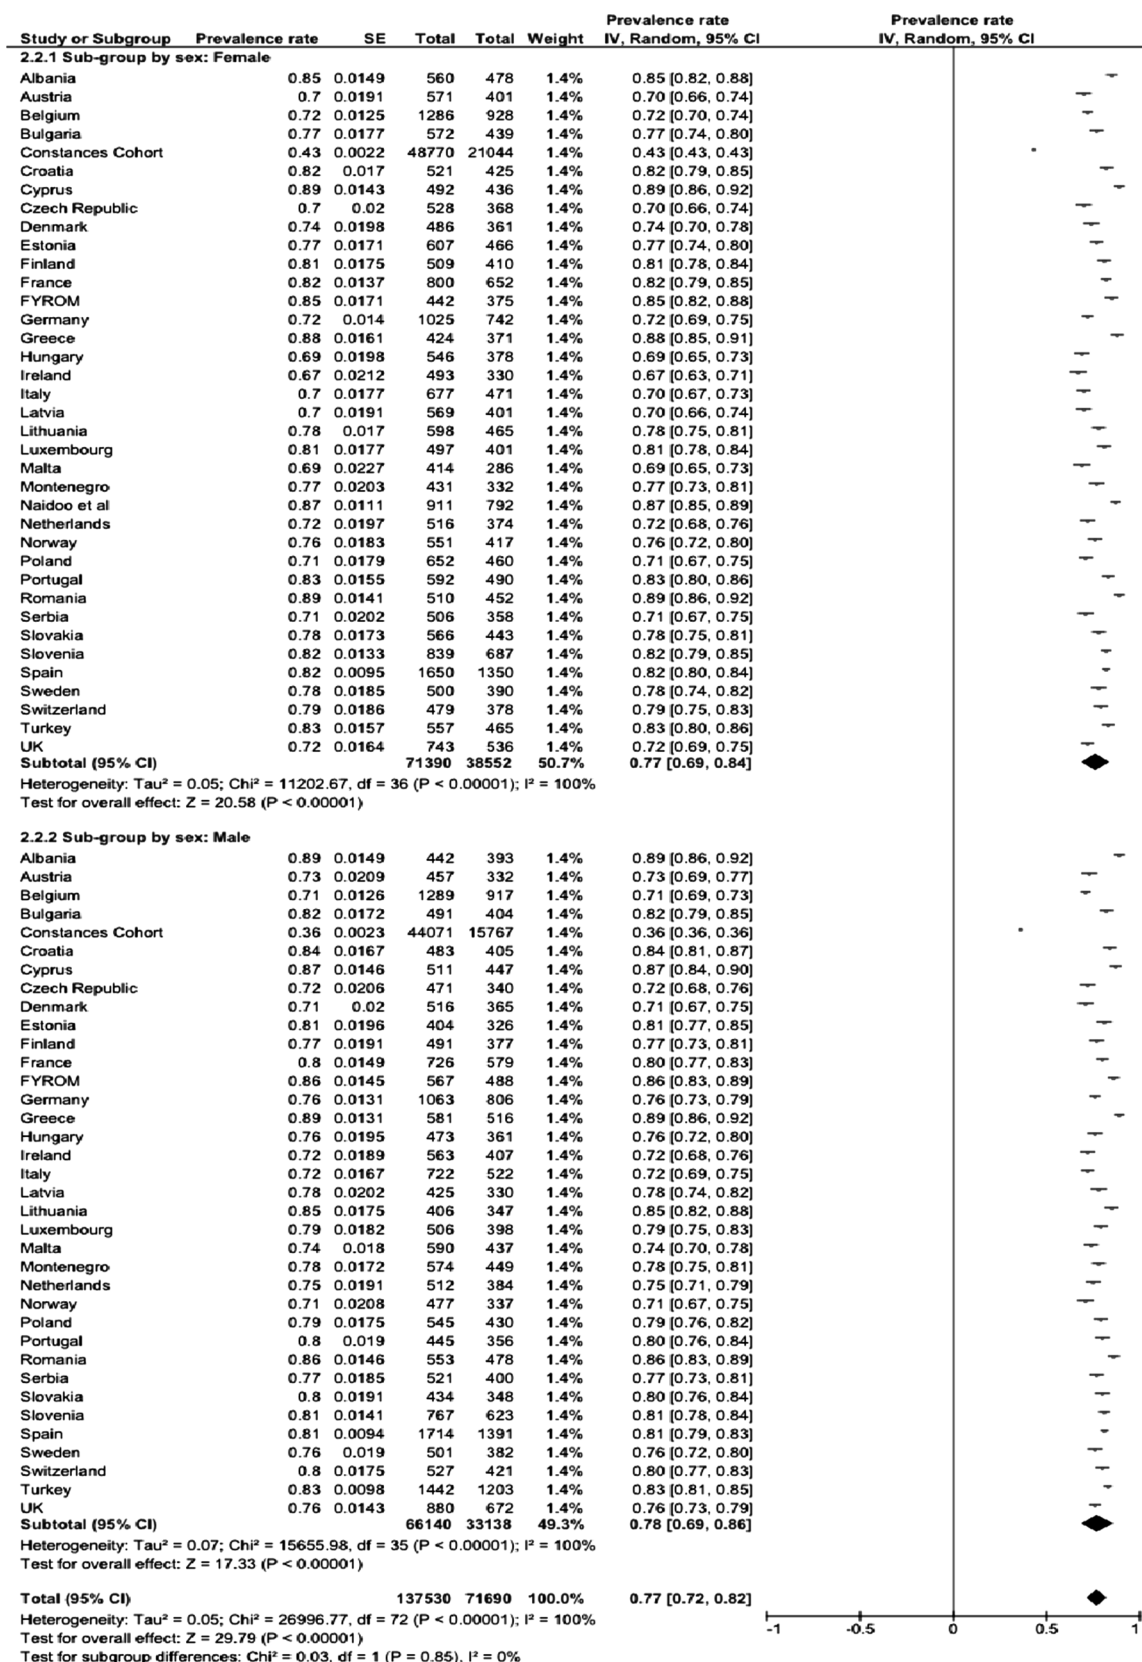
| Study or Subgroup | Prevalence rate | SE | Total | Total | Weight | Prevalence rate IV, Random, 95% CI |
|---|---|---|---|---|---|---|
| **2.2.1 Sub-group by sex: Female** | | | | | | |
| Albania | 0.85 | 0.0149 | 560 | 478 | 1.4% | 0.85 [0.82, 0.88] |
| Austria | 0.7 | 0.0191 | 571 | 401 | 1.4% | 0.70 [0.66, 0.74] |
| Belgium | 0.72 | 0.0125 | 1286 | 928 | 1.4% | 0.72 [0.70, 0.74] |
| Bulgaria | 0.77 | 0.0177 | 572 | 439 | 1.4% | 0.77 [0.74, 0.80] |
| Constances Cohort | 0.43 | 0.0022 | 48770 | 21044 | 1.4% | 0.43 [0.43, 0.43] |
| Croatia | 0.82 | 0.017 | 521 | 425 | 1.4% | 0.82 [0.79, 0.85] |
| Cyprus | 0.89 | 0.0143 | 492 | 436 | 1.4% | 0.89 [0.86, 0.92] |
| Czech Republic | 0.7 | 0.02 | 528 | 368 | 1.4% | 0.70 [0.66, 0.74] |
| Denmark | 0.74 | 0.0198 | 486 | 361 | 1.4% | 0.74 [0.70, 0.78] |
| Estonia | 0.77 | 0.0171 | 607 | 466 | 1.4% | 0.77 [0.74, 0.80] |
| Finland | 0.81 | 0.0175 | 509 | 410 | 1.4% | 0.81 [0.78, 0.84] |
| France | 0.82 | 0.0137 | 800 | 652 | 1.4% | 0.82 [0.79, 0.85] |
| FYROM | 0.85 | 0.0171 | 442 | 375 | 1.4% | 0.85 [0.82, 0.88] |
| Germany | 0.72 | 0.014 | 1025 | 742 | 1.4% | 0.72 [0.69, 0.75] |
| Greece | 0.88 | 0.0161 | 424 | 371 | 1.4% | 0.88 [0.85, 0.91] |
| Hungary | 0.69 | 0.0198 | 546 | 378 | 1.4% | 0.69 [0.65, 0.73] |
| Ireland | 0.67 | 0.0212 | 493 | 330 | 1.4% | 0.67 [0.63, 0.71] |
| Italy | 0.7 | 0.0177 | 677 | 471 | 1.4% | 0.70 [0.67, 0.73] |
| Latvia | 0.7 | 0.0191 | 569 | 401 | 1.4% | 0.70 [0.66, 0.74] |
| Lithuania | 0.78 | 0.017 | 598 | 465 | 1.4% | 0.78 [0.75, 0.81] |
| Luxembourg | 0.81 | 0.0177 | 497 | 401 | 1.4% | 0.81 [0.78, 0.84] |
| Malta | 0.69 | 0.0227 | 414 | 286 | 1.4% | 0.69 [0.65, 0.73] |
| Montenegro | 0.77 | 0.0203 | 431 | 332 | 1.4% | 0.77 [0.73, 0.81] |
| Naidoo et al | 0.87 | 0.0111 | 911 | 792 | 1.4% | 0.87 [0.85, 0.89] |
| Netherlands | 0.72 | 0.0197 | 516 | 374 | 1.4% | 0.72 [0.68, 0.76] |
| Norway | 0.76 | 0.0183 | 551 | 417 | 1.4% | 0.76 [0.72, 0.80] |
| Poland | 0.71 | 0.0179 | 652 | 460 | 1.4% | 0.71 [0.67, 0.75] |
| Portugal | 0.83 | 0.0155 | 592 | 490 | 1.4% | 0.83 [0.80, 0.86] |
| Romania | 0.89 | 0.0141 | 510 | 452 | 1.4% | 0.89 [0.86, 0.92] |
| Serbia | 0.71 | 0.0202 | 506 | 358 | 1.4% | 0.71 [0.67, 0.75] |
| Slovakia | 0.78 | 0.0173 | 566 | 443 | 1.4% | 0.78 [0.75, 0.81] |
| Slovenia | 0.82 | 0.0133 | 839 | 687 | 1.4% | 0.82 [0.79, 0.85] |
| Spain | 0.82 | 0.0095 | 1650 | 1350 | 1.4% | 0.82 [0.80, 0.84] |
| Sweden | 0.78 | 0.0185 | 500 | 390 | 1.4% | 0.78 [0.74, 0.82] |
| Switzerland | 0.79 | 0.0186 | 479 | 378 | 1.4% | 0.79 [0.75, 0.83] |
| Turkey | 0.83 | 0.0157 | 557 | 465 | 1.4% | 0.83 [0.80, 0.86] |
| UK | 0.72 | 0.0164 | 743 | 536 | 1.4% | 0.72 [0.69, 0.75] |
| **Subtotal (95% CI)** | | | 71390 | 38552 | 50.7% | 0.77 [0.69, 0.84] |

Heterogeneity: Tau² = 0.05; Chi² = 11202.67, df = 36 (P < 0.00001); I² = 100%
Test for overall effect: Z = 20.58 (P < 0.00001)

| Study or Subgroup | Prevalence rate | SE | Total | Total | Weight | Prevalence rate IV, Random, 95% CI |
|---|---|---|---|---|---|---|
| **2.2.2 Sub-group by sex: Male** | | | | | | |
| Albania | 0.89 | 0.0149 | 442 | 393 | 1.4% | 0.89 [0.86, 0.92] |
| Austria | 0.73 | 0.0209 | 457 | 332 | 1.4% | 0.73 [0.69, 0.77] |
| Belgium | 0.71 | 0.0126 | 1289 | 917 | 1.4% | 0.71 [0.69, 0.73] |
| Bulgaria | 0.82 | 0.0172 | 491 | 404 | 1.4% | 0.82 [0.79, 0.85] |
| Constances Cohort | 0.36 | 0.0023 | 44071 | 15767 | 1.4% | 0.36 [0.36, 0.36] |
| Croatia | 0.84 | 0.0167 | 483 | 405 | 1.4% | 0.84 [0.81, 0.87] |
| Cyprus | 0.87 | 0.0146 | 511 | 447 | 1.4% | 0.87 [0.84, 0.90] |
| Czech Republic | 0.72 | 0.0206 | 471 | 340 | 1.4% | 0.72 [0.68, 0.76] |
| Denmark | 0.71 | 0.02 | 516 | 365 | 1.4% | 0.71 [0.67, 0.75] |
| Estonia | 0.81 | 0.0196 | 404 | 326 | 1.4% | 0.81 [0.77, 0.85] |
| Finland | 0.77 | 0.0191 | 491 | 377 | 1.4% | 0.77 [0.73, 0.81] |
| France | 0.8 | 0.0149 | 726 | 579 | 1.4% | 0.80 [0.77, 0.83] |
| FYROM | 0.86 | 0.0145 | 567 | 488 | 1.4% | 0.86 [0.83, 0.89] |
| Germany | 0.76 | 0.0131 | 1063 | 806 | 1.4% | 0.76 [0.73, 0.79] |
| Greece | 0.89 | 0.0131 | 581 | 516 | 1.4% | 0.89 [0.86, 0.92] |
| Hungary | 0.76 | 0.0195 | 473 | 361 | 1.4% | 0.76 [0.72, 0.80] |
| Ireland | 0.72 | 0.0189 | 563 | 407 | 1.4% | 0.72 [0.68, 0.76] |
| Italy | 0.72 | 0.0167 | 722 | 522 | 1.4% | 0.72 [0.69, 0.75] |
| Latvia | 0.78 | 0.0202 | 425 | 330 | 1.4% | 0.78 [0.74, 0.82] |
| Lithuania | 0.85 | 0.0175 | 406 | 347 | 1.4% | 0.85 [0.82, 0.88] |
| Luxembourg | 0.79 | 0.0182 | 506 | 398 | 1.4% | 0.79 [0.75, 0.83] |
| Malta | 0.74 | 0.018 | 590 | 437 | 1.4% | 0.74 [0.70, 0.78] |
| Montenegro | 0.78 | 0.0172 | 574 | 449 | 1.4% | 0.78 [0.75, 0.81] |
| Netherlands | 0.75 | 0.0191 | 512 | 384 | 1.4% | 0.75 [0.71, 0.79] |
| Norway | 0.71 | 0.0208 | 477 | 337 | 1.4% | 0.71 [0.67, 0.75] |
| Poland | 0.79 | 0.0175 | 545 | 430 | 1.4% | 0.79 [0.76, 0.82] |
| Portugal | 0.8 | 0.019 | 445 | 356 | 1.4% | 0.80 [0.76, 0.84] |
| Romania | 0.86 | 0.0146 | 553 | 478 | 1.4% | 0.86 [0.83, 0.89] |
| Serbia | 0.77 | 0.0185 | 521 | 400 | 1.4% | 0.77 [0.73, 0.81] |
| Slovakia | 0.8 | 0.0191 | 434 | 348 | 1.4% | 0.80 [0.76, 0.84] |
| Slovenia | 0.81 | 0.0141 | 767 | 623 | 1.4% | 0.81 [0.78, 0.84] |
| Spain | 0.81 | 0.0094 | 1714 | 1391 | 1.4% | 0.81 [0.79, 0.83] |
| Sweden | 0.76 | 0.019 | 501 | 382 | 1.4% | 0.76 [0.72, 0.80] |
| Switzerland | 0.8 | 0.0175 | 527 | 421 | 1.4% | 0.80 [0.77, 0.83] |
| Turkey | 0.83 | 0.0098 | 1442 | 1203 | 1.4% | 0.83 [0.81, 0.85] |
| UK | 0.76 | 0.0143 | 880 | 672 | 1.4% | 0.76 [0.73, 0.79] |
| **Subtotal (95% CI)** | | | 66140 | 33138 | 49.3% | 0.78 [0.69, 0.86] |

Heterogeneity: Tau² = 0.07; Chi² = 15655.98, df = 35 (P < 0.00001); I² = 100%
Test for overall effect: Z = 17.33 (P < 0.00001)

| | | | | | | |
|---|---|---|---|---|---|---|
| **Total (95% CI)** | | | 137530 | 71690 | 100.0% | 0.77 [0.72, 0.82] |

Heterogeneity: Tau² = 0.05; Chi² = 26996.77, df = 72 (P < 0.00001); I² = 100%
Test for overall effect: Z = 29.79 (P < 0.00001)
Test for subgroup differences: Chi² = 0.03, df = 1 (P = 0.85), I² = 0%

Prevalence rate
IV, Random, 95% CI

-1 -0.5 0 0.5 1